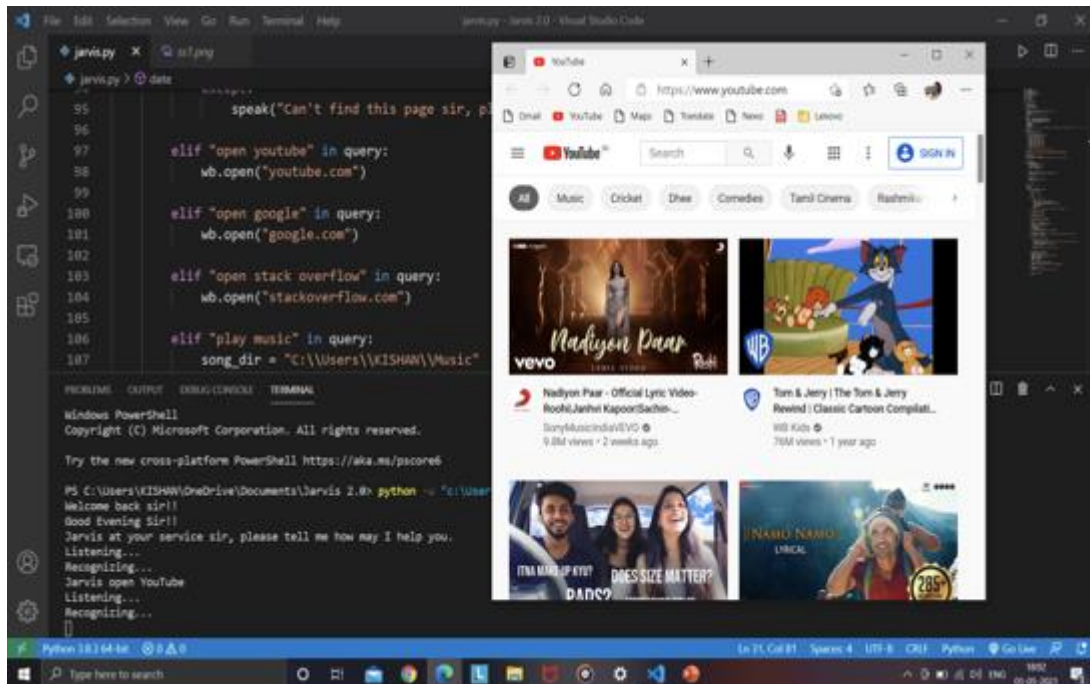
File Edit Selection View Go Run Terminal Help

jarvis.py - Jarvis 2.0 - Visual Studio Code

jarvis.py × ss1.png

jarvis.py > date

95 speak("Can't find this page sir, pl
96
97 elif "open youtube" in query:
98 wb.open("youtube.com")
99
100 elif "open google" in query:
101 wb.open("google.com")
102
103 elif "open stack overflow" in query:
104 wb.open("stackoverflow.com")
105
106 elif "play music" in query:
107 song_dir = "C:\\Users\\KISHAN\\Music"

PROBLEMS OUTPUT DEBUG CONSOLE TERMINAL

Windows PowerShell
Copyright (C) Microsoft Corporation. All rights reserved.

Try the new cross-platform PowerShell https://aka.ms/pscore6

PS C:\Users\KISHAN\OneDrive\Documents\Jarvis 2.0> python -u "c:\User
Welcome back sir!!
Good Evening Sir!!
Jarvis at your service sir, please tell me how may I help you.
Listening...
Recognizing...
Jarvis open YouTube
Listening...
Recognizing...

YouTube

https://www.youtube.com

Gmail YouTube Maps Translate News Lenovo

YouTube IN

Search

SIGN IN

All Music Cricket Dhee Comedies Tamil Cinema Rashmika

vevo

Nadiyon Paar

Nadiyon Paar - Official Lyric Video- Roohi|Janhvi Kapoor|Sachin-...
SonyMusicIndiaVEVO
9.8M views • 2 weeks ago

Tom & Jerry | The Tom & Jerry Rewind | Classic Cartoon Compilati...
WB Kids
76M views • 1 year ago

ITNA MAKE UP KYU? DOES SIZE MATTER? PADS?

NAMO NAMO LYRICAL

Python 3.8.3 64-bit ⊗ 0 ⚠ 0

Ln 31, Col 81 Spaces: 4 UTF-8 CRLF Python Go Live

Type here to search

ENG